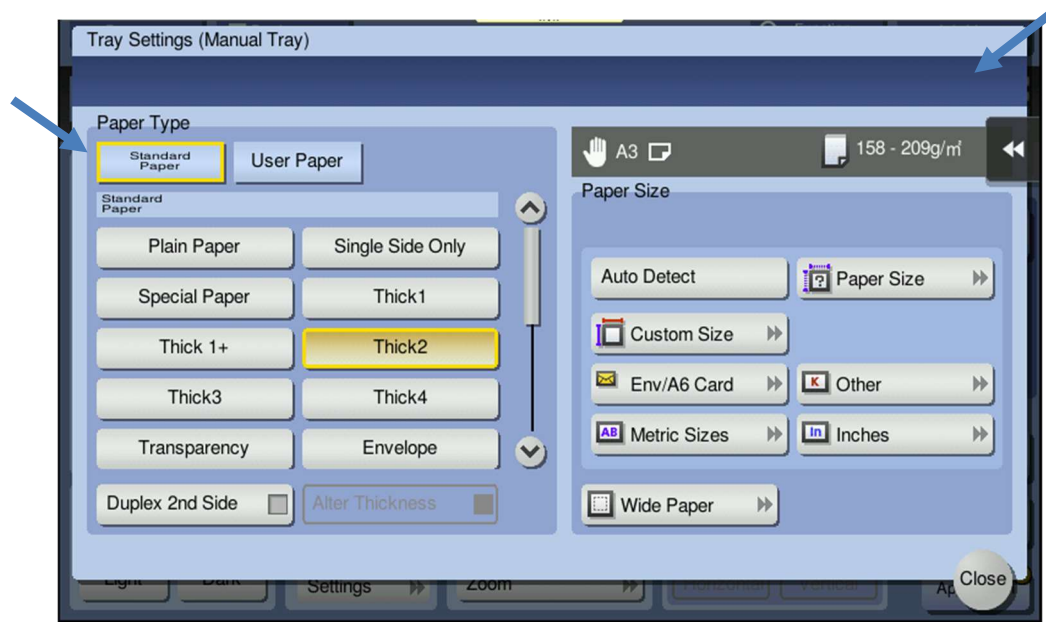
Tray Settings (Manual Tray)

Paper Type

Standard Paper

User Paper

Standard Paper

Plain Paper

Single Side Only

Special Paper

Thick1

Thick 1+

Thick2

Thick3

Thick4

Transparency

Envelope

Duplex 2nd Side

Alter Thickness

A3

158 - 209g/m²

Paper Size

Auto Detect

Paper Size

Custom Size

Env/A6 Card

Other

Metric Sizes

Inches

Wide Paper

Light

Dark

Settings

Zoom

Horizontal

Vertical

Close

Ap